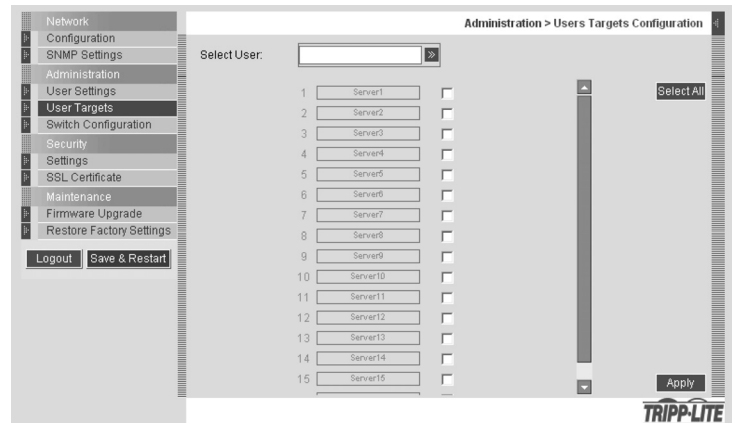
Network
Configuration
SNMP Settings
Administration
User Settings
User Targets
Switch Configuration
Security
Settings
SSL Certificate
Maintenance
Firmware Upgrade
Restore Factory Settings

Logout Save & Restart

Administration > Users Targets Configuration

Select User:

Select All

| 1 | Server1 |
|---|---|
| 2 | Server2 |
| 3 | Server3 |
| 4 | Server4 |
| 5 | Server5 |
| 6 | Server6 |
| 7 | Server7 |
| 8 | Server8 |
| 9 | Server9 |
| 10 | Server10 |
| 11 | Server11 |
| 12 | Server12 |
| 13 | Server13 |
| 14 | Server14 |
| 15 | Server15 |

Apply

TRIPP-LITE